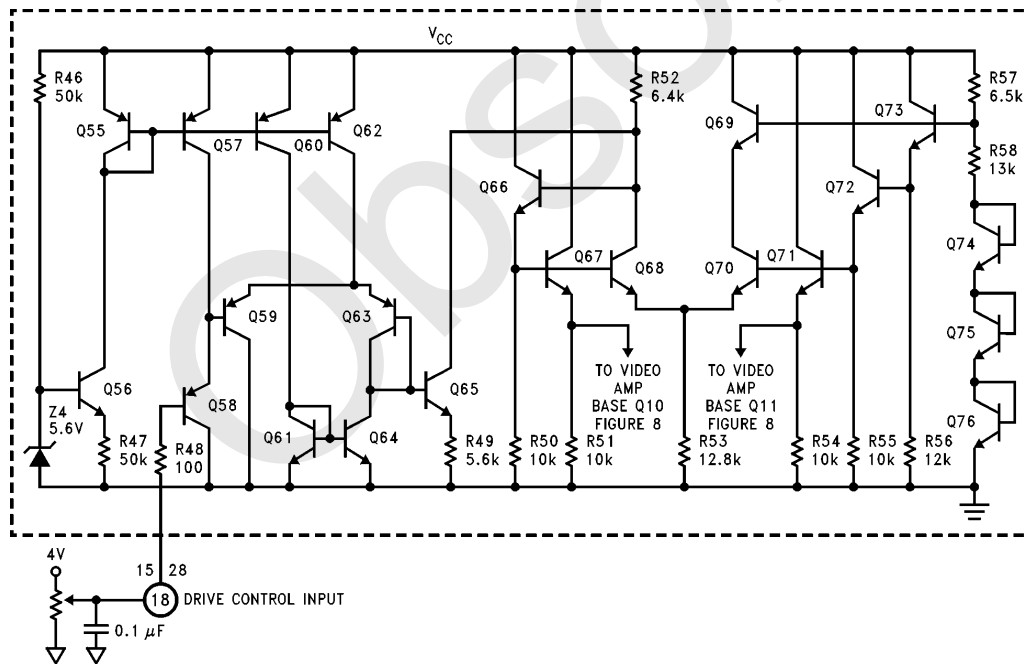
$V_{CC}$

R46 50k

Q55

Q57

Q60

Q62

R52 6.4k

Q69

Q73

R57 6.5k

R58 13k

Q66

Q72

Q74

Q67

Q68

Q70

Q71

Q59

Q63

Q75

TO VIDEO AMP BASE Q10 FIGURE 8

TO VIDEO AMP BASE Q11 FIGURE 8

Q56

Q58

Q65

Q76

Z4 5.6V

R47 50k

R48 100

Q61

Q64

R49 5.6k

R50 10k

R51 10k

R53 12.8k

R54 10k

R55 10k

R56 12k

4V

15 28

18 DRIVE CONTROL INPUT

0.1 $\mu F$